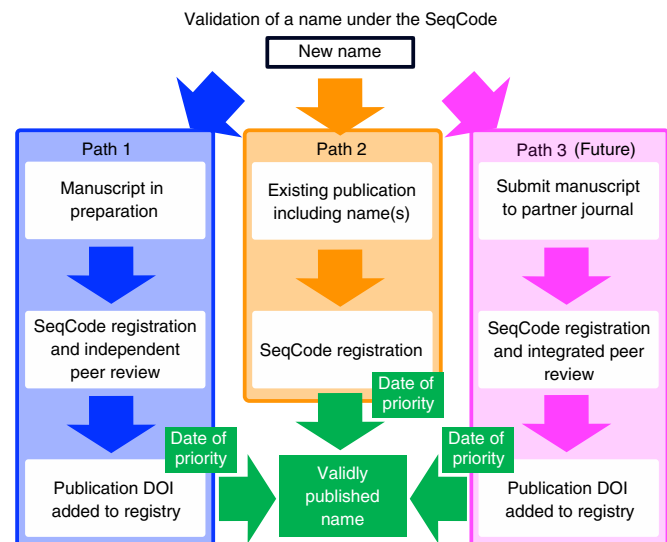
Validation of a name under the SeqCode

New name

Path 1

Manuscript in preparation

SeqCode registration and independent peer review

Publication DOI added to registry

Path 2

Existing publication including name(s)

SeqCode registration

Path 3 (Future)

Submit manuscript to partner journal

SeqCode registration and integrated peer review

Publication DOI added to registry

Date of priority

Date of priority

Date of priority

Validly published name